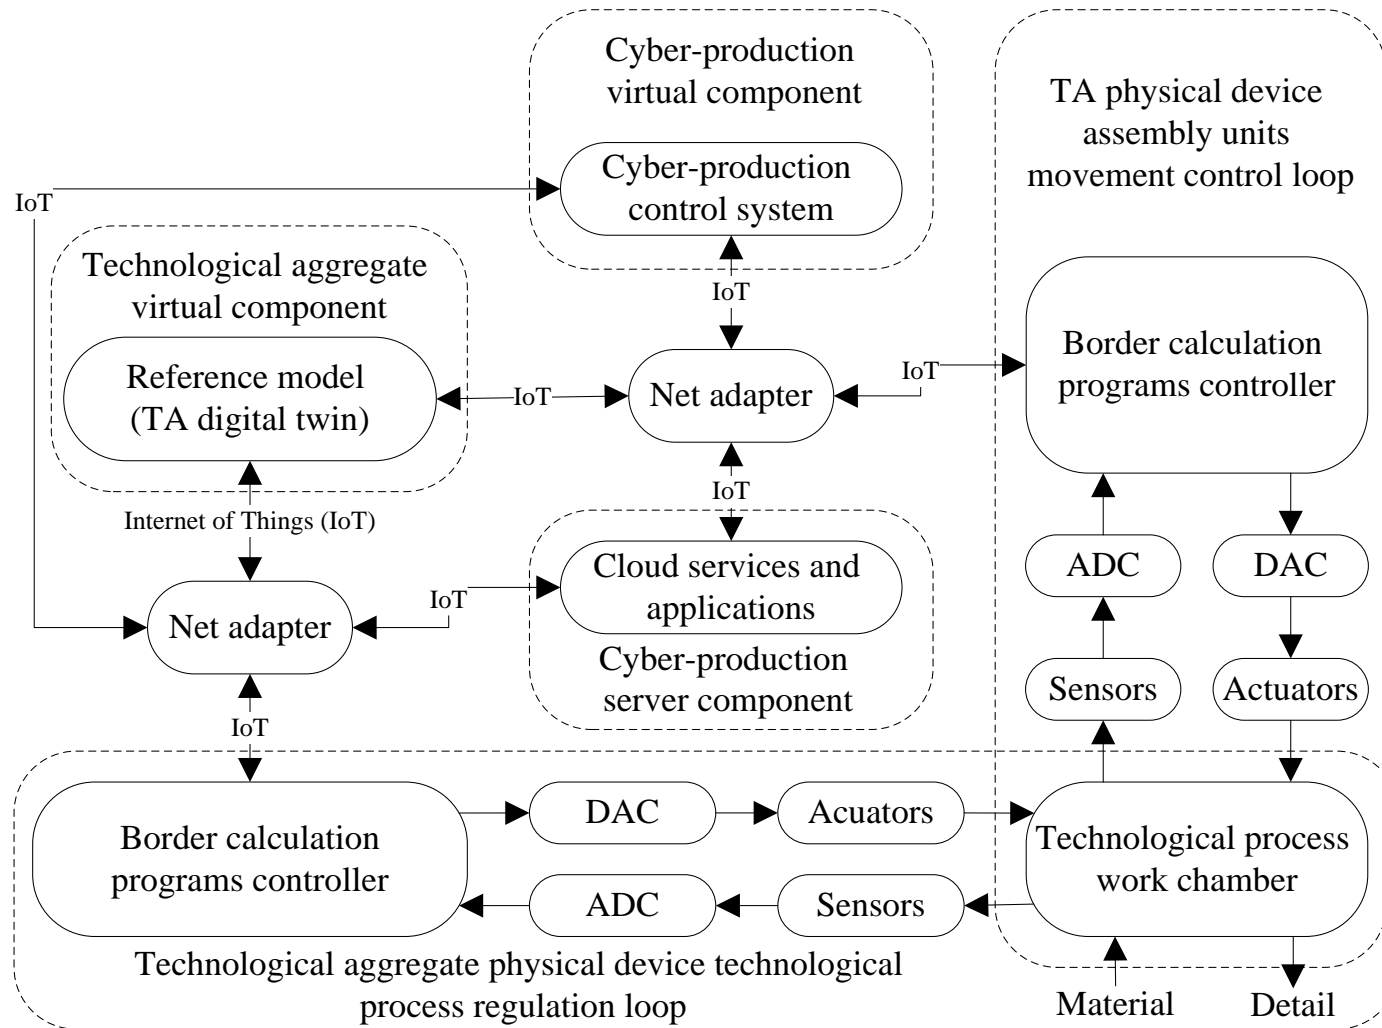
Cyber-production virtual component

Cyber-production control system

TA physical device assembly units movement control loop

IoT

Technological aggregate virtual component

IoT

Reference model (TA digital twin)

IoT

Net adapter

IoT

Border calculation programs controller

IoT

Internet of Things (IoT)

Cloud services and applications

ADC

DAC

IoT

Net adapter

Cyber-production server component

Sensors

Actuators

IoT

Border calculation programs controller

DAC

Acuators

Technological process work chamber

ADC

Sensors

Technological aggregate physical device technological process regulation loop

Material

Detail